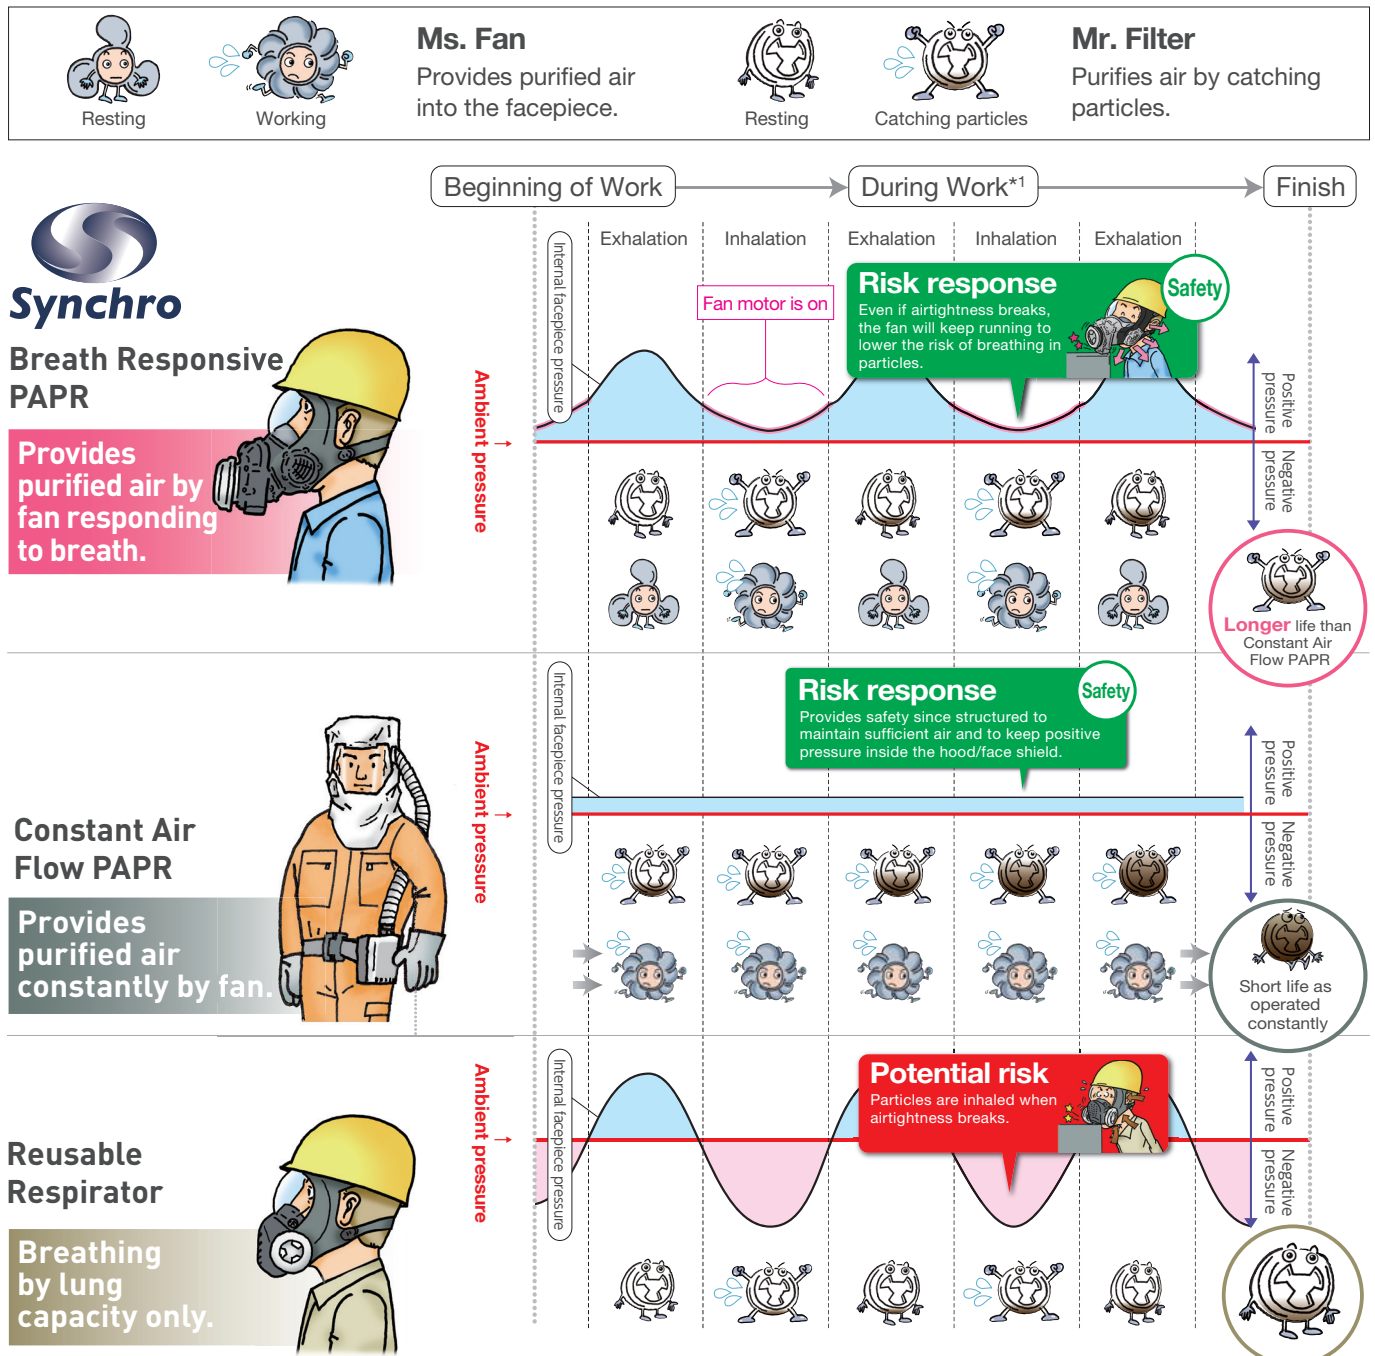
Resting Working

Ms. Fan
Provides purified air into the facepiece.

Resting Catching particles

Mr. Filter
Purifies air by catching particles.

Beginning of Work → During Work*1 → Finish

Synchro

Breath Responsive PAPR

Provides purified air by fan responding to breath.

Exhalation Inhalation Exhalation Inhalation Exhalation

Internal facepiece pressure

Ambient pressure →

Fan motor is on

Risk response
Safety
Even if airtightness breaks, the fan will keep running to lower the risk of breathing in particles.

Positive pressure
Negative pressure

Longer life than Constant Air Flow PAPR

Constant Air Flow PAPR

Provides purified air constantly by fan.

Internal facepiece pressure

Ambient pressure →

Risk response
Safety
Provides safety since structured to maintain sufficient air and to keep positive pressure inside the hood/face shield.

Positive pressure
Negative pressure

Short life as operated constantly

Reusable Respirator

Breathing by lung capacity only.

Internal facepiece pressure

Ambient pressure →

Potential risk
Particles are inhaled when airtightness breaks.

Positive pressure
Negative pressure